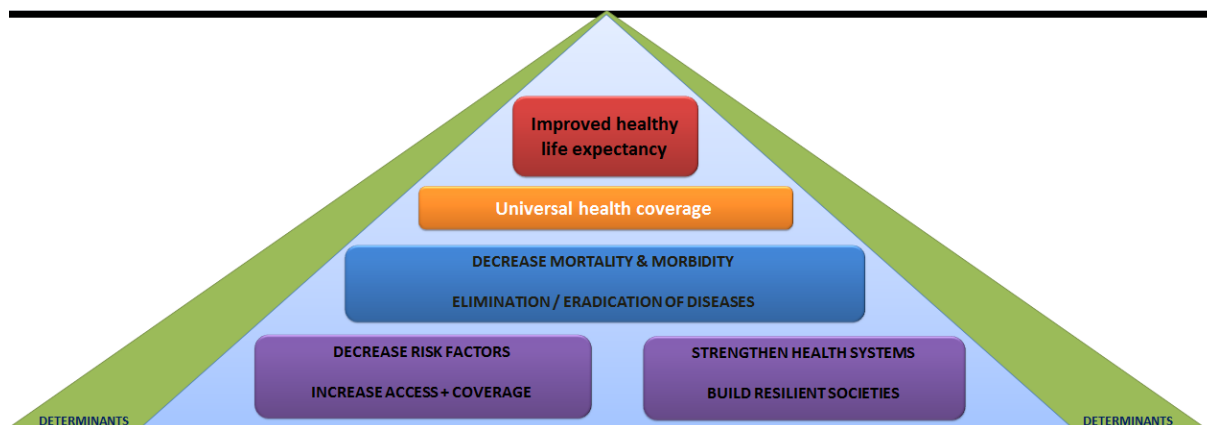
Improved healthy life expectancy

Universal health coverage

DECREASE MORTALITY & MORBIDITY

ELIMINATION / ERADICATION OF DISEASES

DECREASE RISK FACTORS

INCREASE ACCESS + COVERAGE

STRENGTHEN HEALTH SYSTEMS

BUILD RESILIENT SOCIETIES

DETERMINANTS

DETERMINANTS